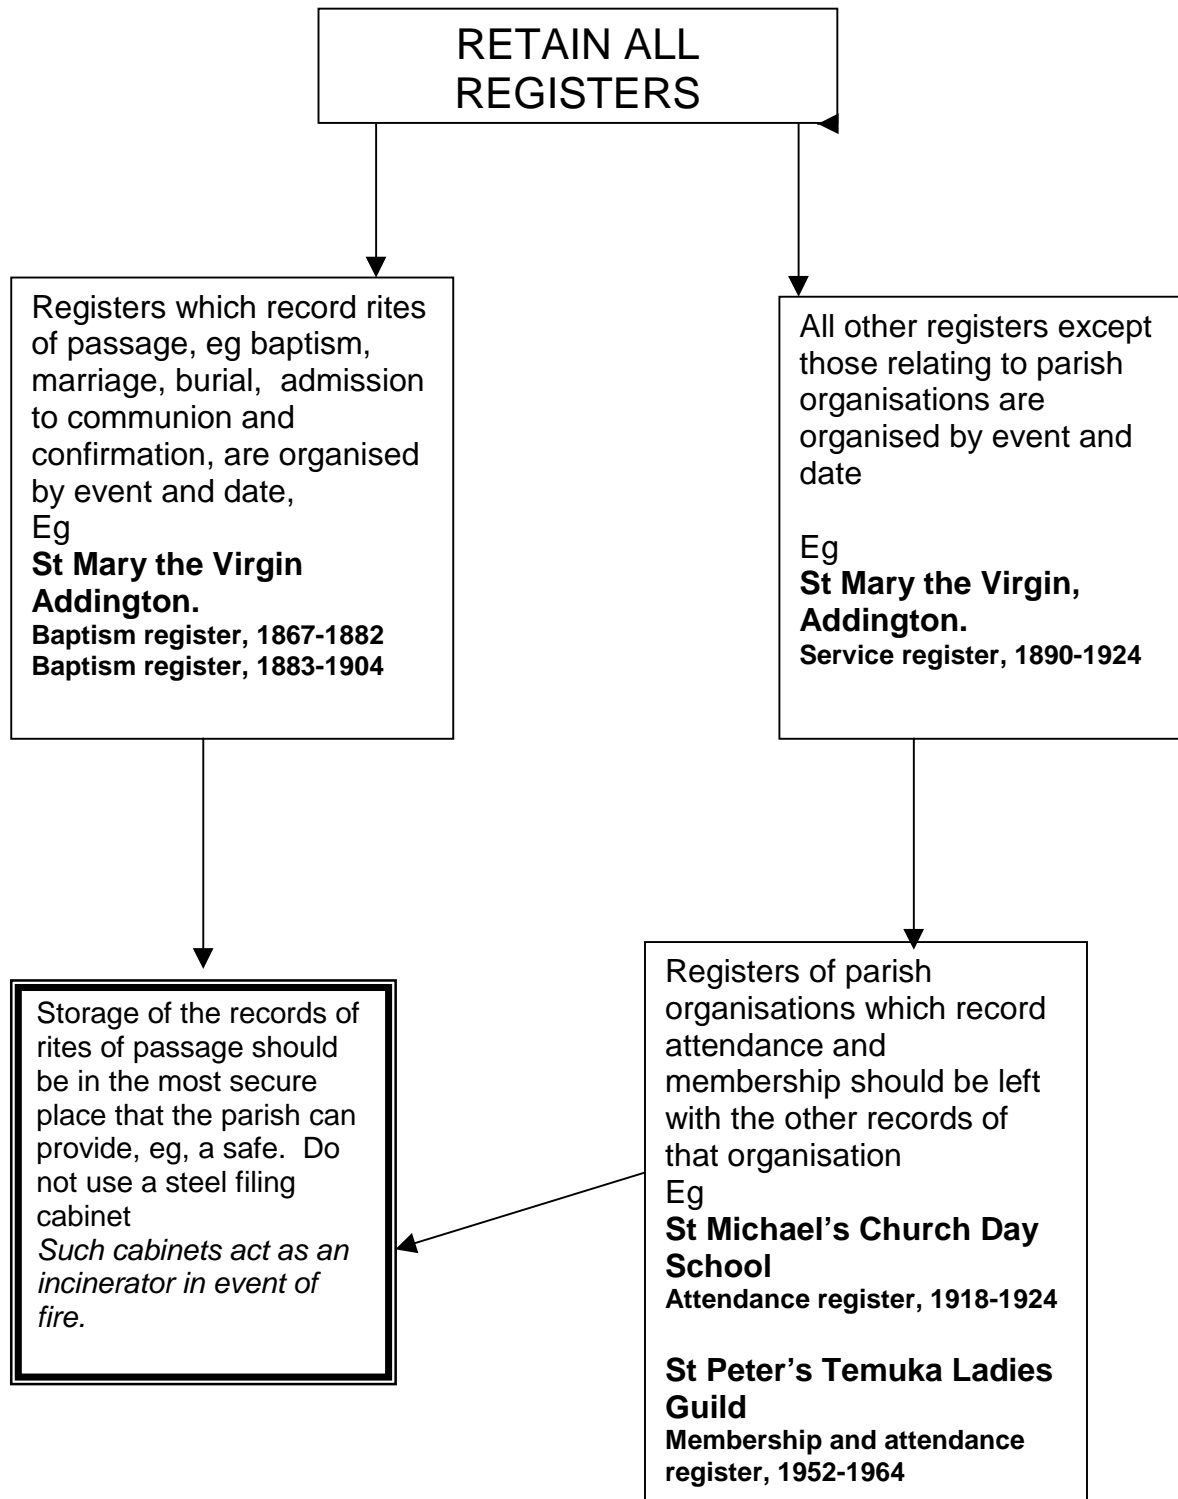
RETAIN ALL REGISTERS

Registers which record rites of passage, eg baptism, marriage, burial, admission to communion and confirmation, are organised by event and date,
Eg
**St Mary the Virgin Addington.**
**Baptism register, 1867-1882**
**Baptism register, 1883-1904**

All other registers except those relating to parish organisations are organised by event and date

Eg
**St Mary the Virgin, Addington.**
**Service register, 1890-1924**

Storage of the records of rites of passage should be in the most secure place that the parish can provide, eg, a safe. Do not use a steel filing cabinet
*Such cabinets act as an incinerator in event of fire.*

Registers of parish organisations which record attendance and membership should be left with the other records of that organisation
Eg
**St Michael's Church Day School**
**Attendance register, 1918-1924**

**St Peter's Temuka Ladies Guild**
**Membership and attendance register, 1952-1964**